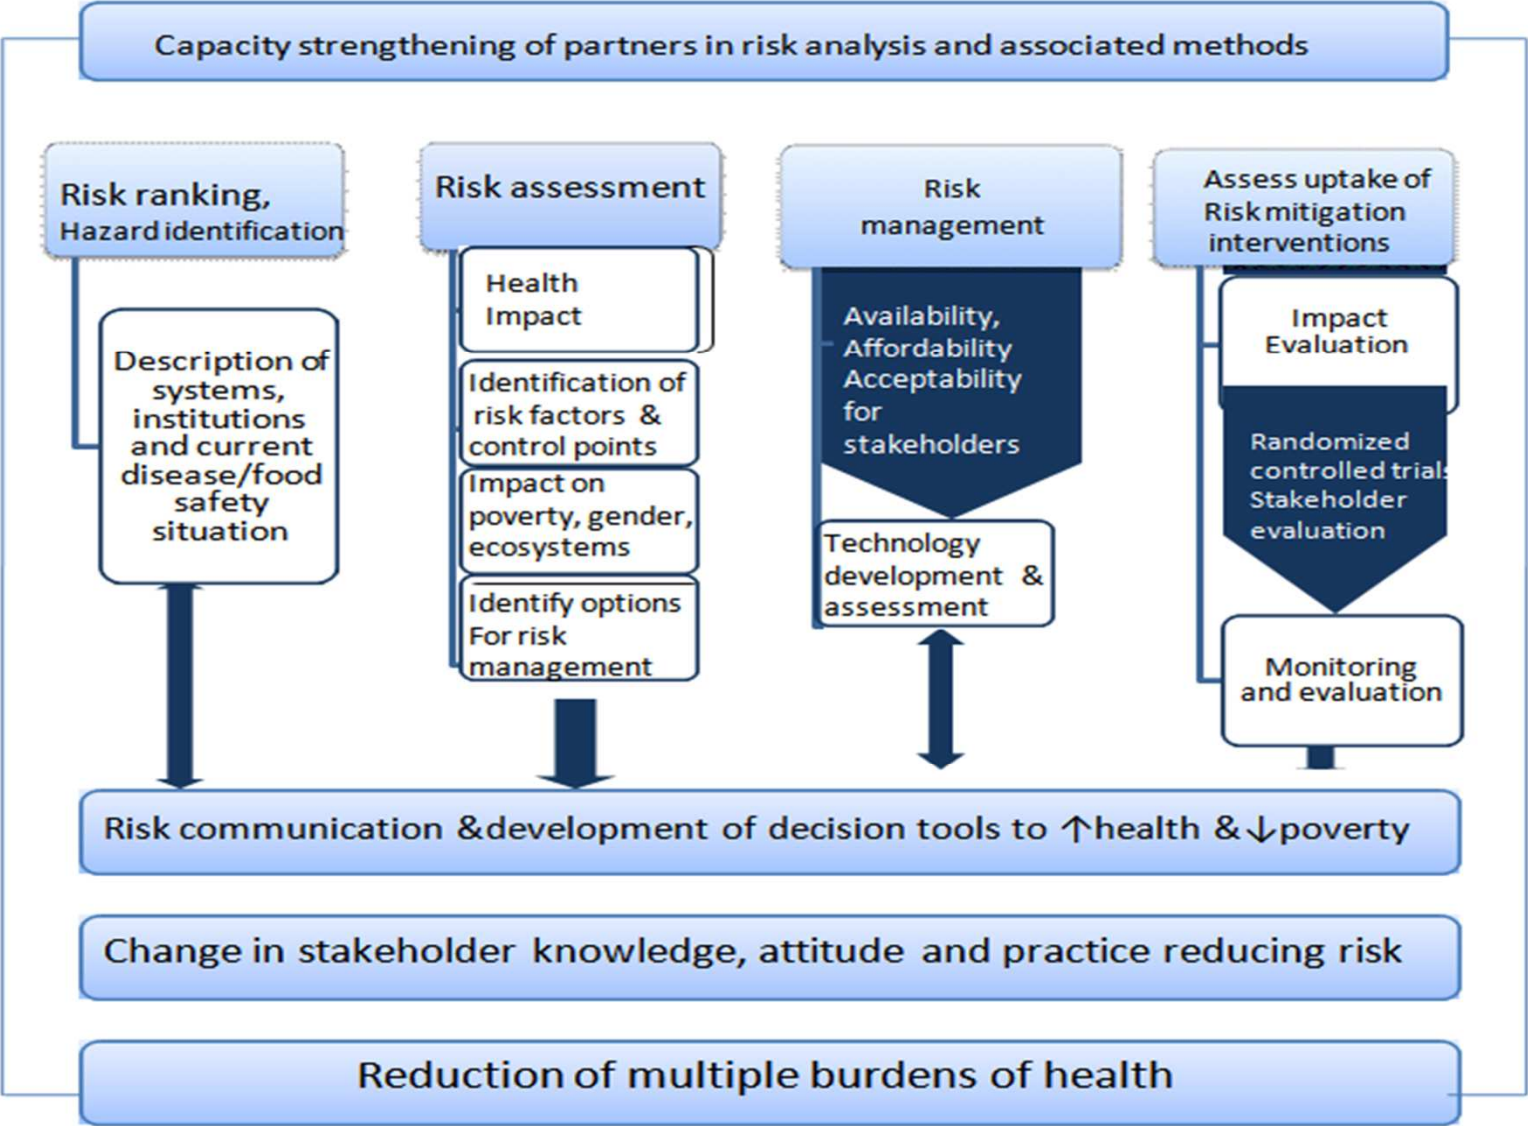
Capacity strengthening of partners in risk analysis and associated methods

Risk ranking, Hazard identification

Description of systems, institutions and current disease/food safety situation

Risk assessment

Health Impact

Identification of risk factors & control points

Impact on poverty, gender, ecosystems

Identify options For risk management

Risk management

Availability, Affordability Acceptability for stakeholders

Technology development & assessment

Assess uptake of Risk mitigation interventions

Impact Evaluation

Randomized controlled trials Stakeholder evaluation

Monitoring and evaluation

Risk communication &development of decision tools to ↑health &↓poverty

Change in stakeholder knowledge, attitude and practice reducing risk

Reduction of multiple burdens of health